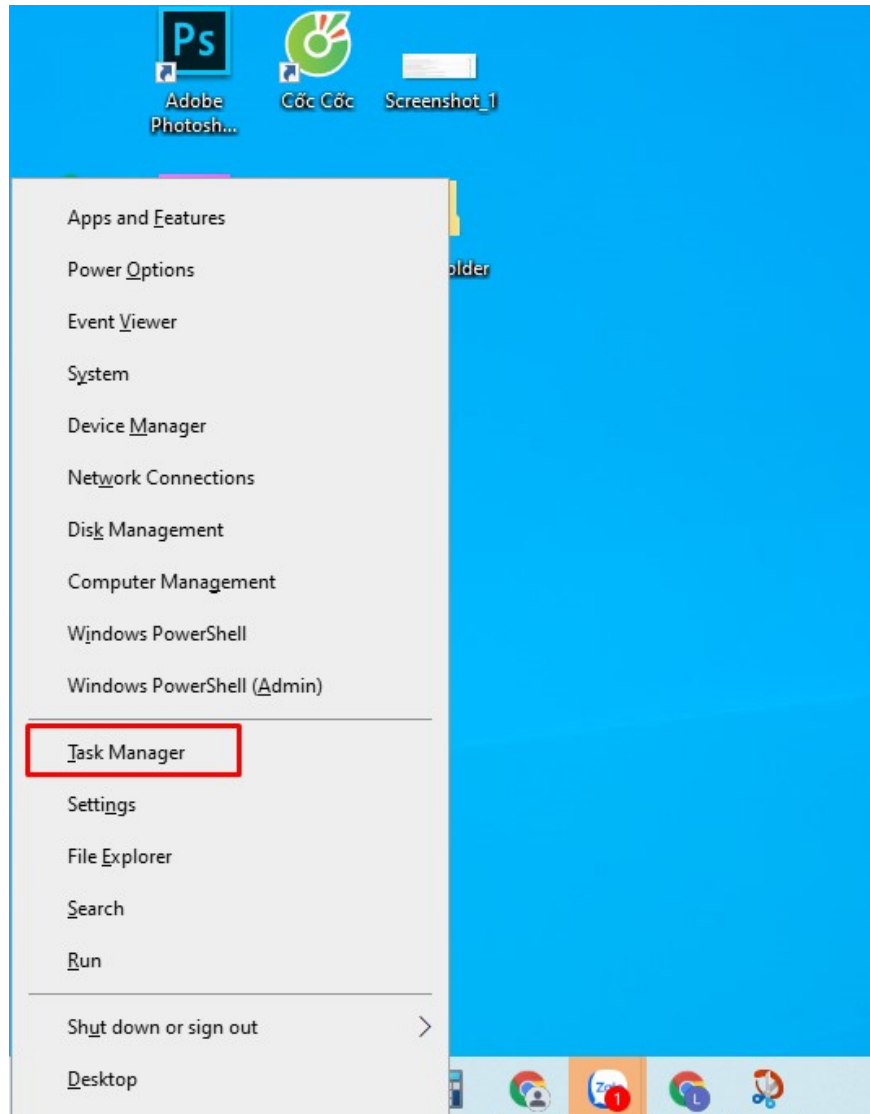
Ps

Adobe Photosh...

Cốc Cốc

Screenshot_1

older

Apps and Features
Power Options
Event Viewer
System
Device Manager
Network Connections
Disk Management
Computer Management
Windows PowerShell
Windows PowerShell (Admin)

Task Manager
Settings
File Explorer
Search
Run

Shut down or sign out
Desktop

1